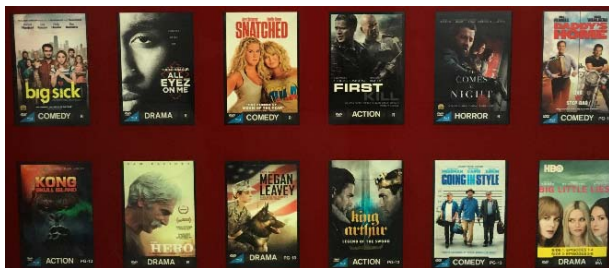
big sick
COMEDY

ALL EYEZ ON ME
DRAMA

SNATCHED
COMEDY

FIRST KILL
ACTION

IT COMES AT NIGHT
HORROR

DADDY'S HOME
COMEDY

KONG SKULL ISLAND
ACTION

HERO
DRAMA

MEGAN LEAVEY
DRAMA

King Arthur
LEGEND OF THE SWORD
ACTION

GOING IN STYLE
COMEDY

HBO
BIG LITTLE LIES
DRAMA